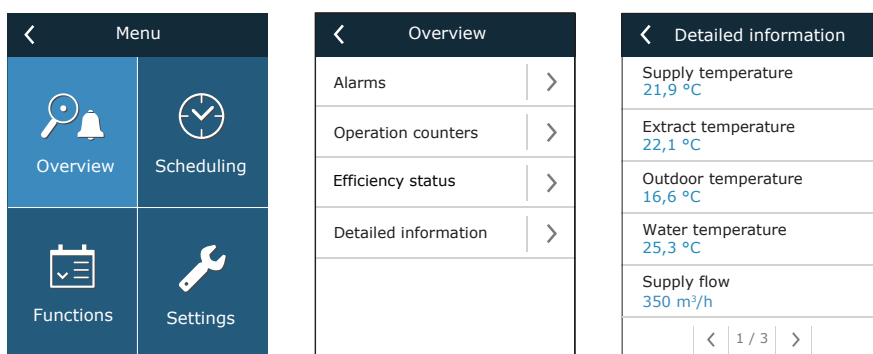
Menu

Overview

Scheduling

Functions

Settings

Overview

Alarms

Operation counters

Efficiency status

Detailed information

Detailed information

Supply temperature
21,9 °C

Extract temperature
22,1 °C

Outdoor temperature
16,6 °C

Water temperature
25,3 °C

Supply flow
350 m³/h

1 / 3